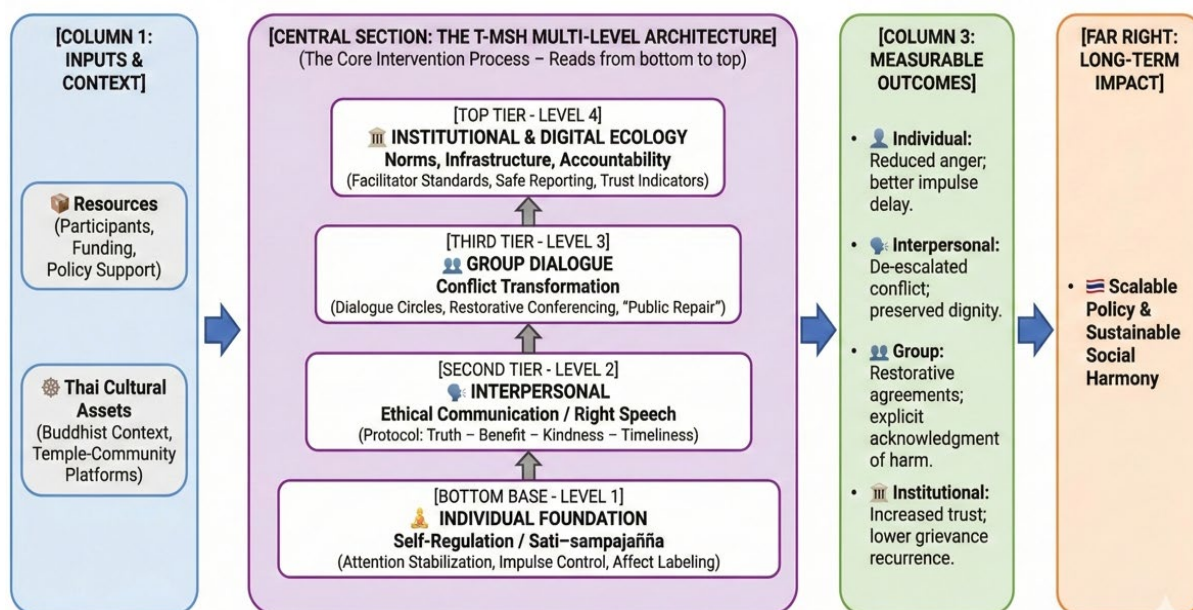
[COLUMN 1: INPUTS & CONTEXT]

Resources (Participants, Funding, Policy Support)

Thai Cultural Assets (Buddhist Context, Temple-Community Platforms)

[CENTRAL SECTION: THE T-MSH MULTI-LEVEL ARCHITECTURE]
(The Core Intervention Process – Reads from bottom to top)

[TOP TIER - LEVEL 4]
INSTITUTIONAL & DIGITAL ECOLOGY
Norms, Infrastructure, Accountability
(Facilitator Standards, Safe Reporting, Trust Indicators)

[THIRD TIER - LEVEL 3]
GROUP DIALOGUE
Conflict Transformation
(Dialogue Circles, Restorative Conferencing, "Public Repair")

[SECOND TIER - LEVEL 2]
INTERPERSONAL
Ethical Communication / Right Speech
(Protocol: Truth – Benefit – Kindness – Timeliness)

[BOTTOM BASE - LEVEL 1]
INDIVIDUAL FOUNDATION
Self-Regulation / Sati–sampajañña
(Attention Stabilization, Impulse Control, Affect Labeling)

[COLUMN 3: MEASURABLE OUTCOMES]

• Individual: Reduced anger; better impulse delay.
• Interpersonal: De-escalated conflict; preserved dignity.
• Group: Restorative agreements; explicit acknowledgment of harm.
• Institutional: Increased trust; lower grievance recurrence.

[FAR RIGHT: LONG-TERM IMPACT]

• Scalable Policy & Sustainable Social Harmony